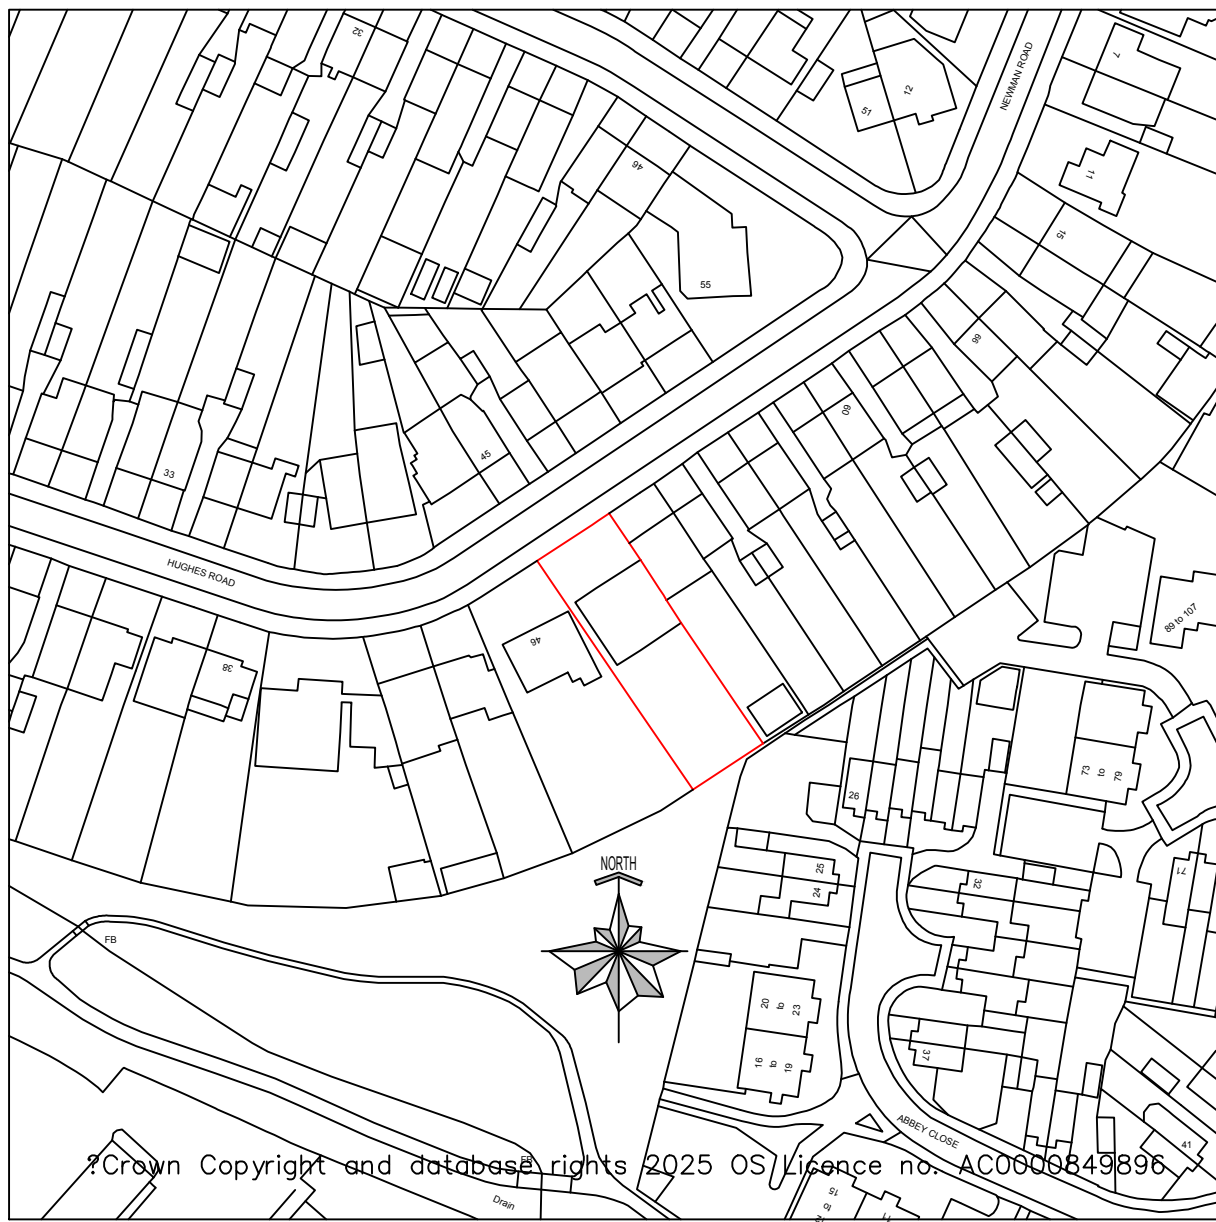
32
12
51
NEWMAN ROAD
7
46
11
55
15
99
60
45
33
HUGHES ROAD
89 to 107
46
38
73 to 79
26
NORTH
25
24
32
71
FB
20 to 23
16 to 19
37
ABBEY CLOSE
41
?Crown Copyright and database rights 2025 OS Licence no. AC0000849896
FB
Drain
15